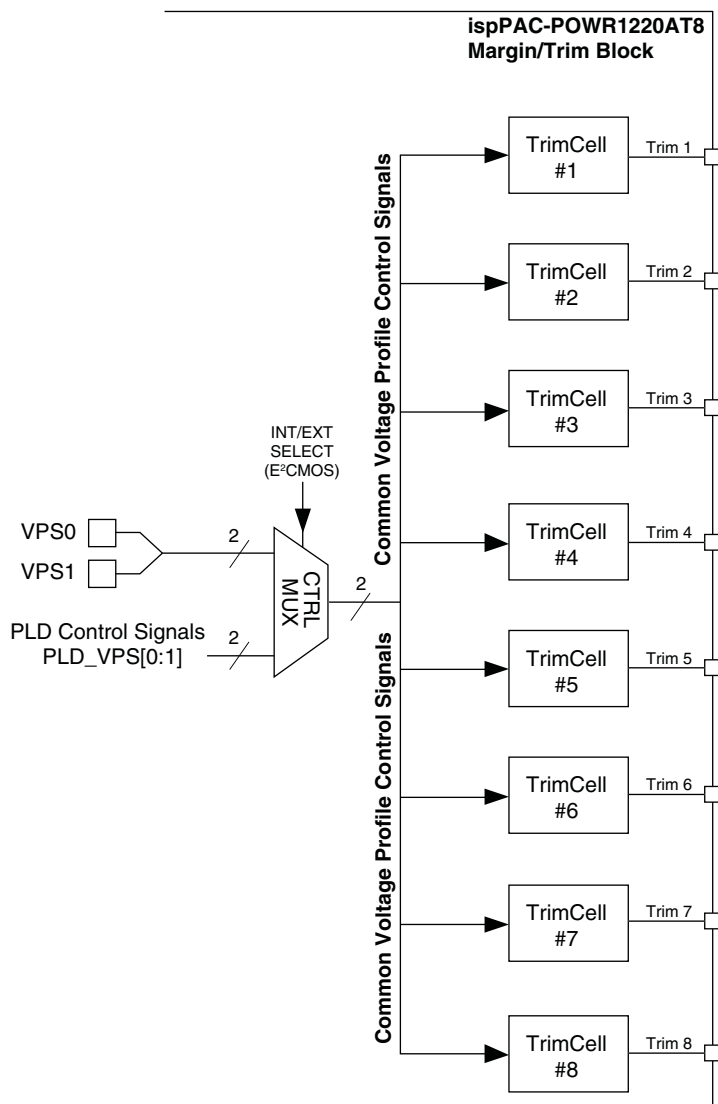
ispPAC-POWR1220AT8
Margin/Trim Block

INT/EXT
SELECT
($E^2$CMOS)

VPS0
VPS1
2
PLD Control Signals
PLD_VPS[0:1]
2
CTRL
MUX
2

Common Voltage Profile Control Signals
Common Voltage Profile Control Signals

TrimCell
#1
Trim 1
TrimCell
#2
Trim 2
TrimCell
#3
Trim 3
TrimCell
#4
Trim 4
TrimCell
#5
Trim 5
TrimCell
#6
Trim 6
TrimCell
#7
Trim 7
TrimCell
#8
Trim 8